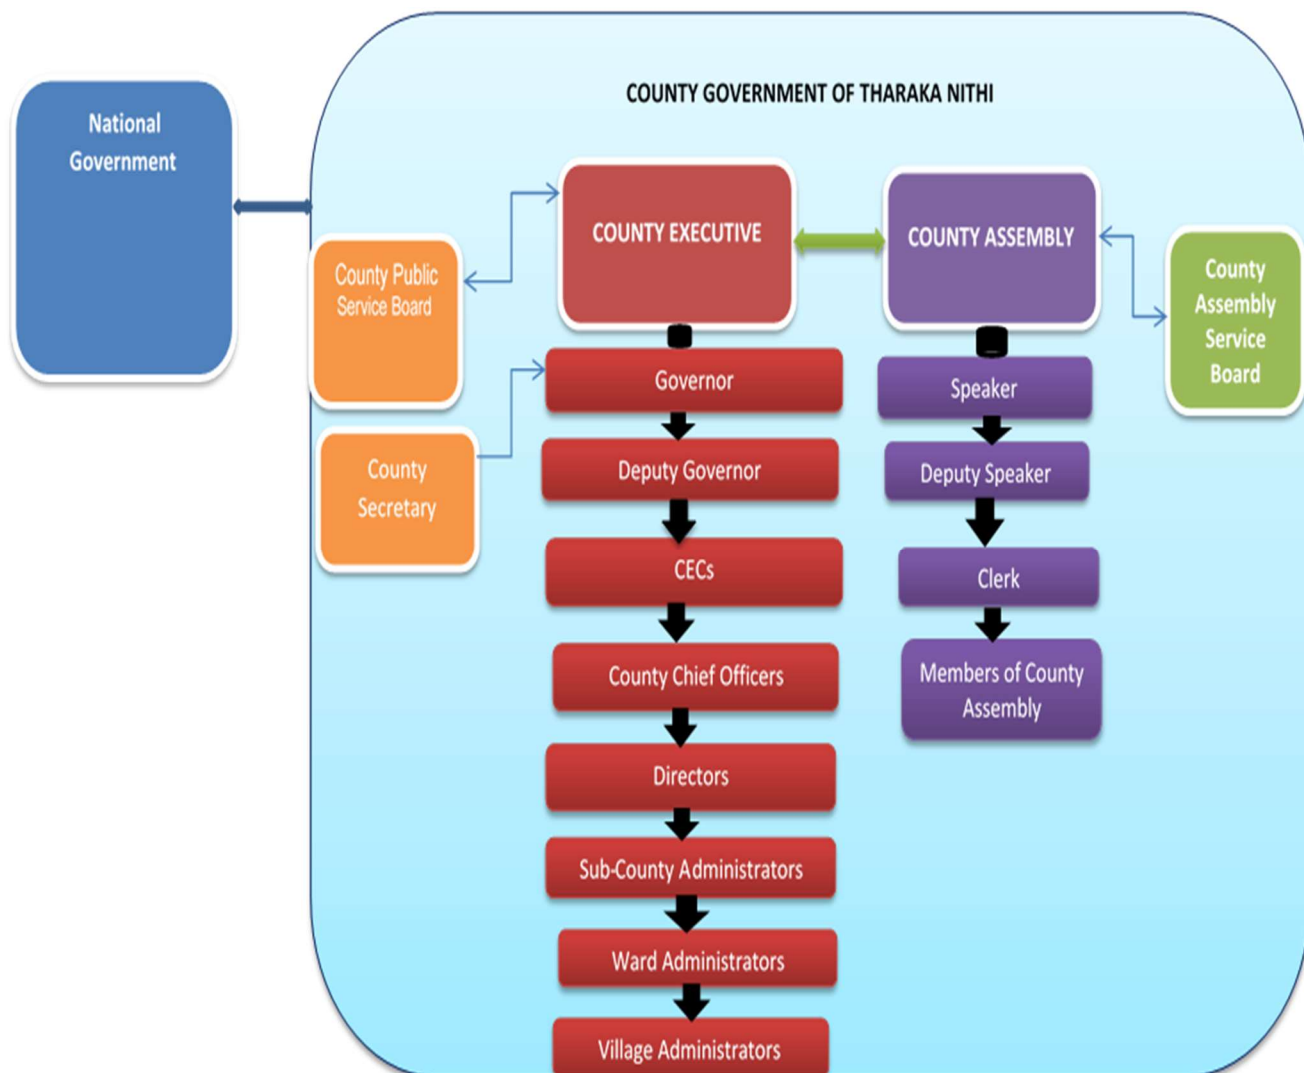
National Government

COUNTY GOVERNMENT OF THARAKA NITHI

County Public Service Board

County Secretary

COUNTY EXECUTIVE

Governor

Deputy Governor

CECs

County Chief Officers

Directors

Sub-County Administrators

Ward Administrators

Village Administrators

COUNTY ASSEMBLY

Speaker

Deputy Speaker

Clerk

Members of County Assembly

County Assembly Service Board